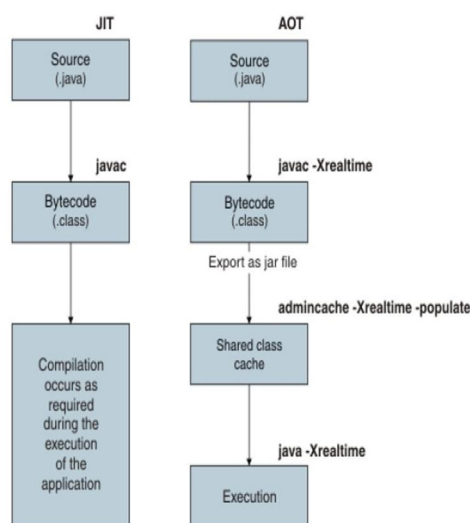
JIT

Source
(.java)

javac

Bytecode
(.class)

Compilation occurs as required during the execution of the application

AOT

Source
(.java)

javac -Xrealtime

Bytecode
(.class)

Export as jar file

admincache -Xrealtime -populate

Shared class cache

java -Xrealtime

Execution